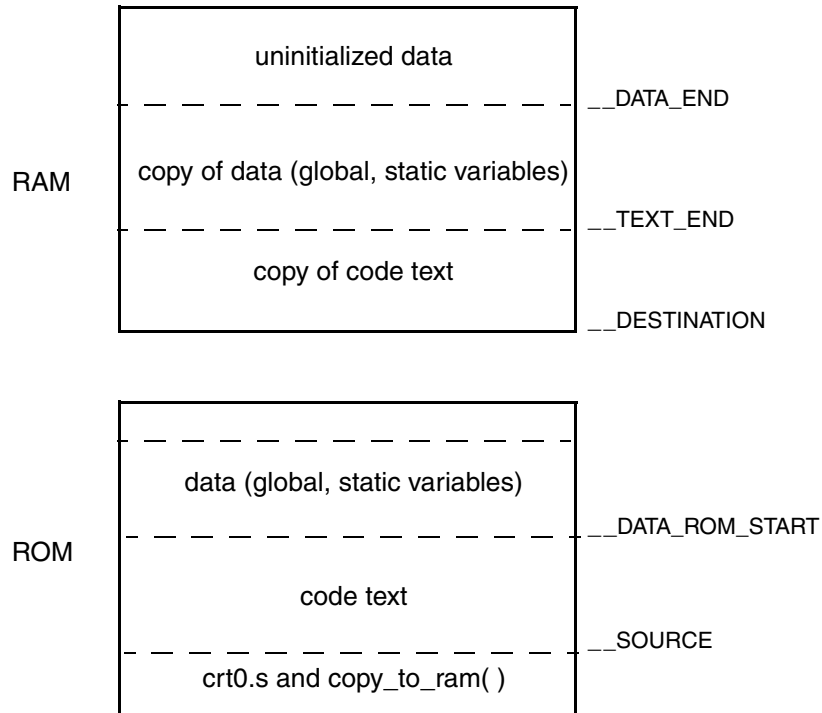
uninitialized data

__DATA_END

RAM

copy of data (global, static variables)

__TEXT_END

copy of code text

__DESTINATION

data (global, static variables)

__DATA_ROM_START

ROM

code text

__SOURCE

crt0.s and copy_to_ram( )